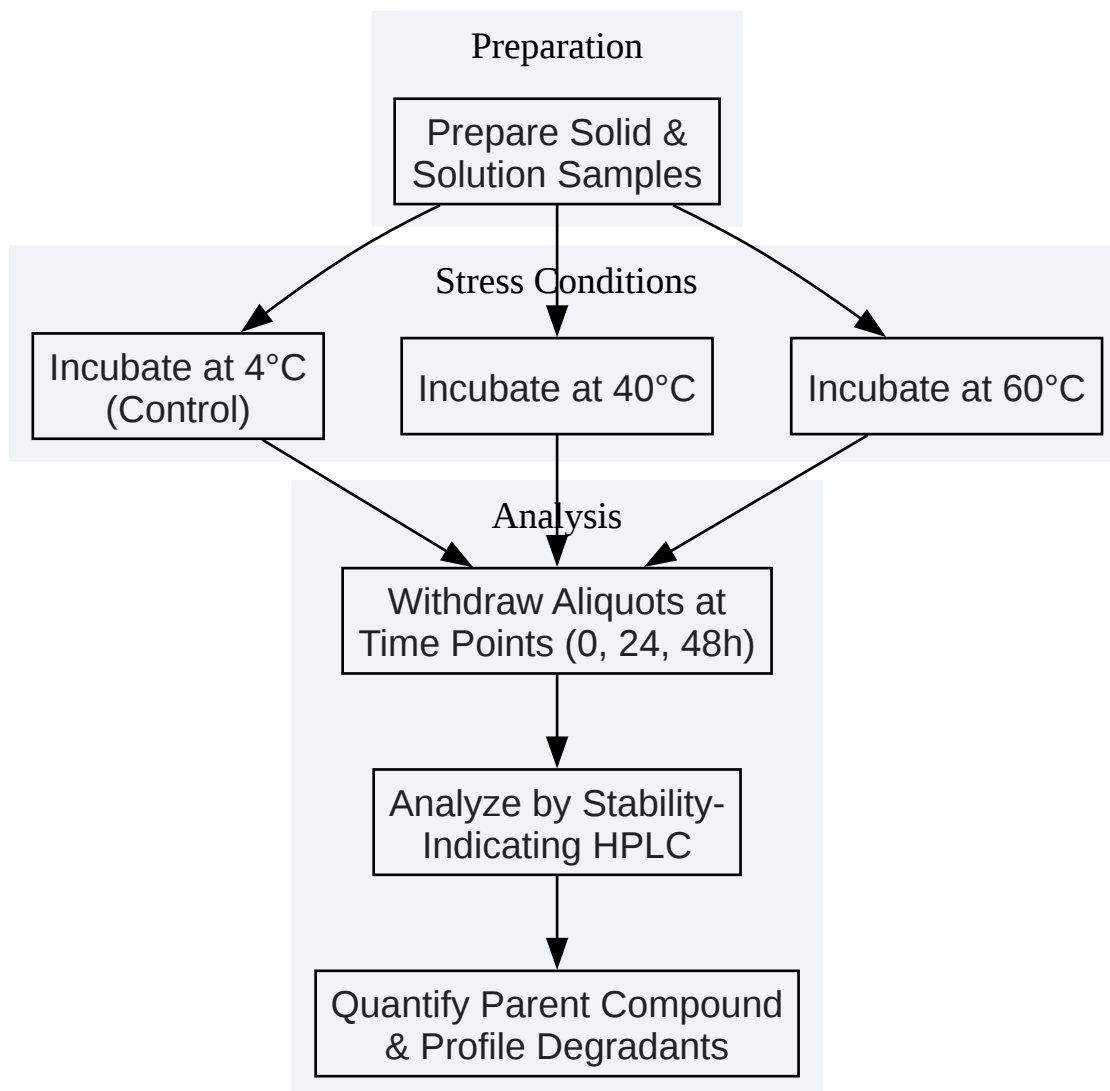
Preparation

Prepare Solid & Solution Samples

Stress Conditions

Incubate at 4°C (Control)

Incubate at 40°C

Incubate at 60°C

Analysis

Withdraw Aliquots at Time Points (0, 24, 48h)

Analyze by Stability-Indicating HPLC

Quantify Parent Compound & Profile Degradants